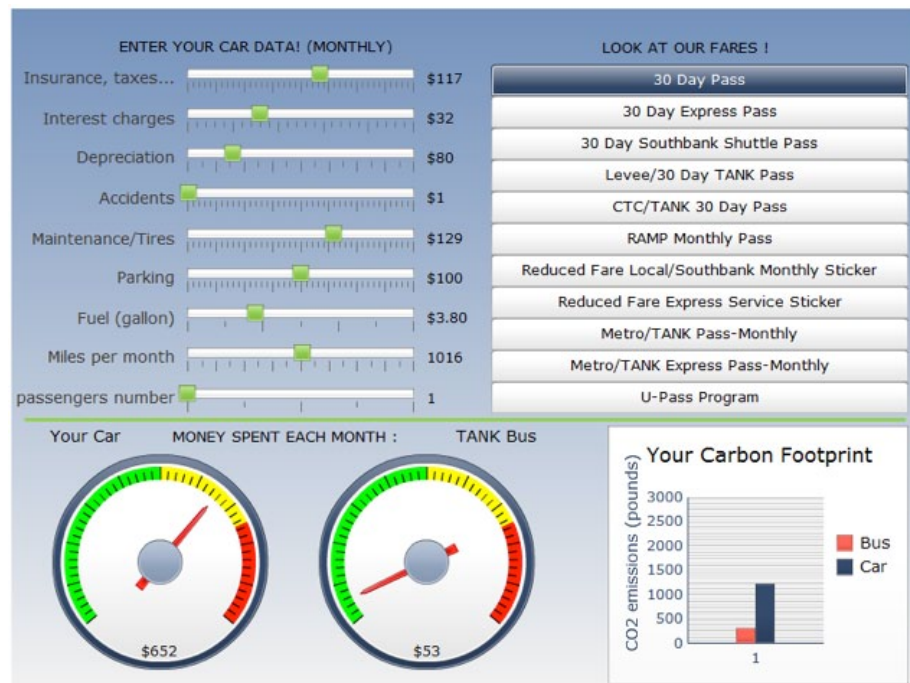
ENTER YOUR CAR DATA! (MONTHLY)

Insurance, taxes... $117

Interest charges $32

Depreciation $80

Accidents $1

Maintenance/Tires $129

Parking $100

Fuel (gallon) $3.80

Miles per month 1016

passengers number 1

LOOK AT OUR FARES !

30 Day Pass

30 Day Express Pass

30 Day Southbank Shuttle Pass

Levee/30 Day TANK Pass

CTC/TANK 30 Day Pass

RAMP Monthly Pass

Reduced Fare Local/Southbank Monthly Sticker

Reduced Fare Express Service Sticker

Metro/TANK Pass-Monthly

Metro/TANK Express Pass-Monthly

U-Pass Program

Your Car MONEY SPENT EACH MONTH : TANK Bus

$652

$53

Your Carbon Footprint

CO2 emissions (pounds)

3000
2500
2000
1500
1000
500
0

1

Bus
Car